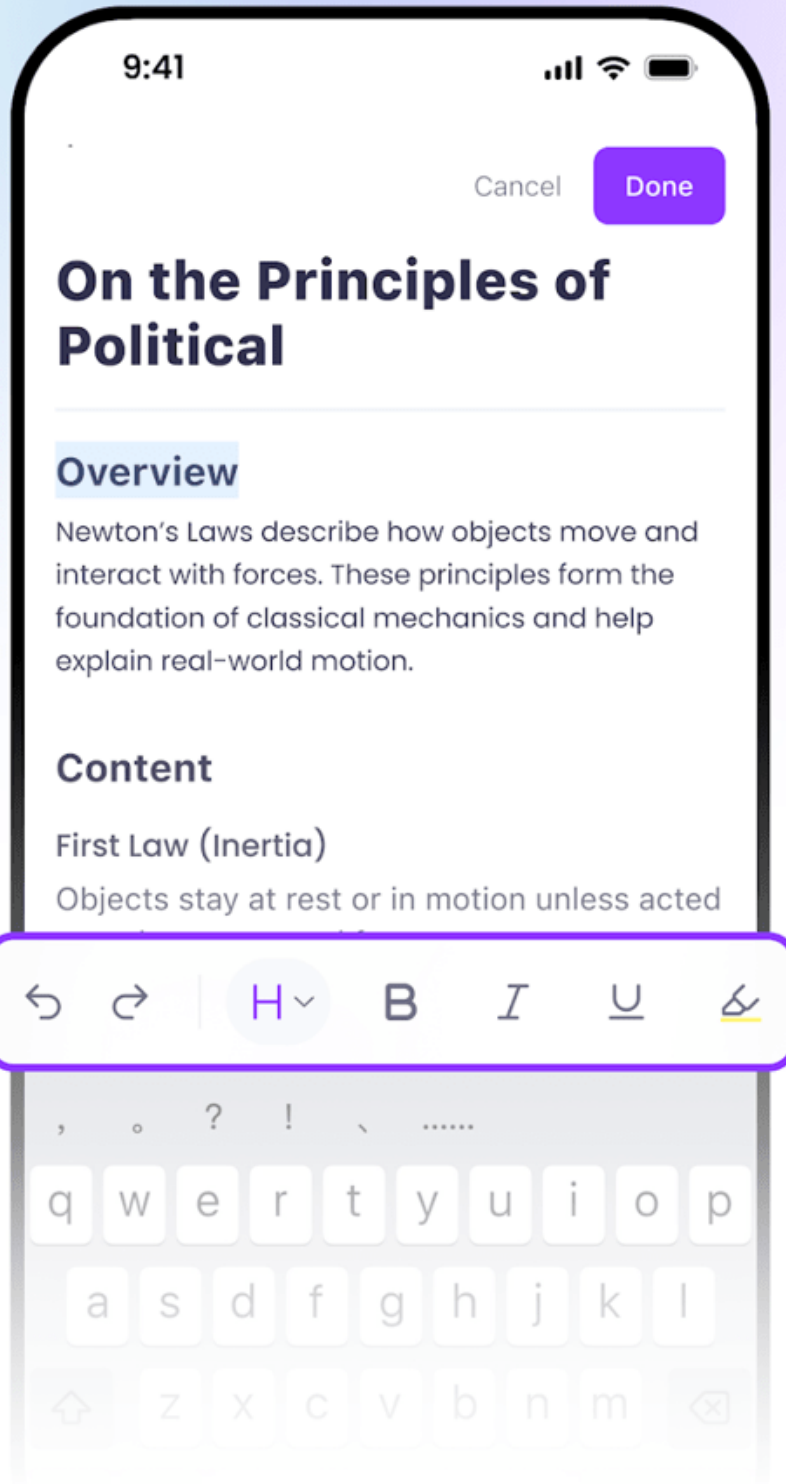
9:41

Cancel Done

On the Principles of Political

Overview

Newton's Laws describe how objects move and interact with forces. These principles form the foundation of classical mechanics and help explain real-world motion.

Content

First Law (Inertia)

Objects stay at rest or in motion unless acted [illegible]

H B I U

, 。 ? ! 、 ......

q w e r t y u i o p

a s d f g h j k l

z x c v b n m